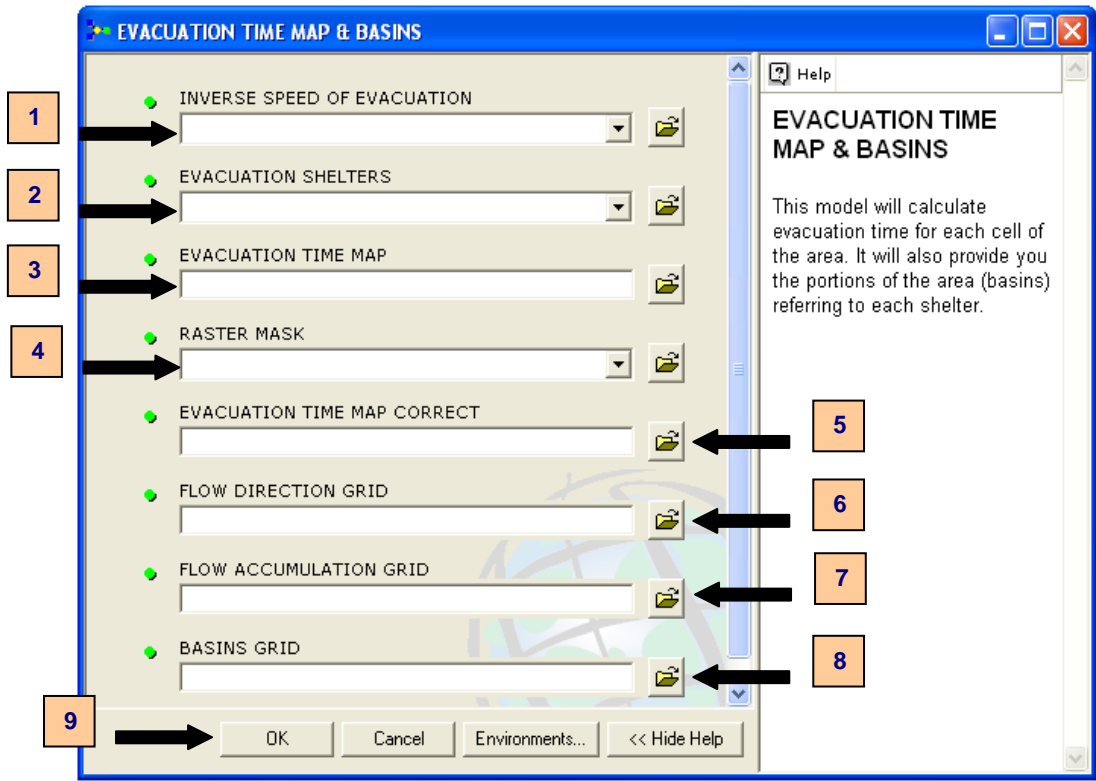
EVACUATION TIME MAP & BASINS

1
INVERSE SPEED OF EVACUATION

2
EVACUATION SHELTERS

3
EVACUATION TIME MAP

4
RASTER MASK

EVACUATION TIME MAP CORRECT
5

FLOW DIRECTION GRID
6

FLOW ACCUMULATION GRID
7

BASINS GRID
8

9
OK
Cancel
Environments...
<< Hide Help

Help

EVACUATION TIME MAP & BASINS

This model will calculate evacuation time for each cell of the area. It will also provide you the portions of the area (basins) referring to each shelter.